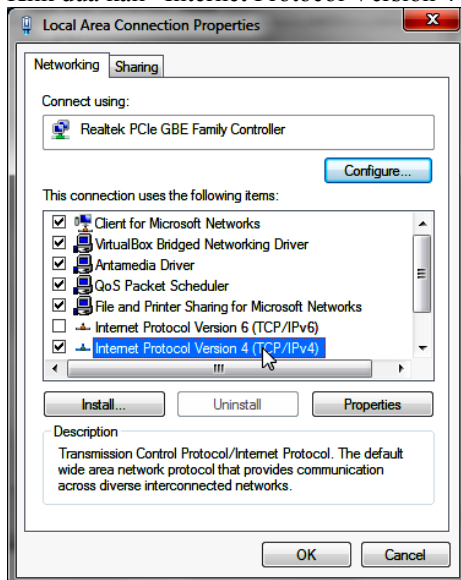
Local Area Connection Properties

Networking | Sharing

Connect using:

Realtek PCIe GBE Family Controller

Configure...

This connection uses the following items:

Client for Microsoft Networks
VirtualBox Bridged Networking Driver
Antamedia Driver
QoS Packet Scheduler
File and Printer Sharing for Microsoft Networks
Internet Protocol Version 6 (TCP/IPv6)
Internet Protocol Version 4 (TCP/IPv4)

Install... | Uninstall | Properties

Description

Transmission Control Protocol/Internet Protocol. The default wide area network protocol that provides communication across diverse interconnected networks.

OK | Cancel